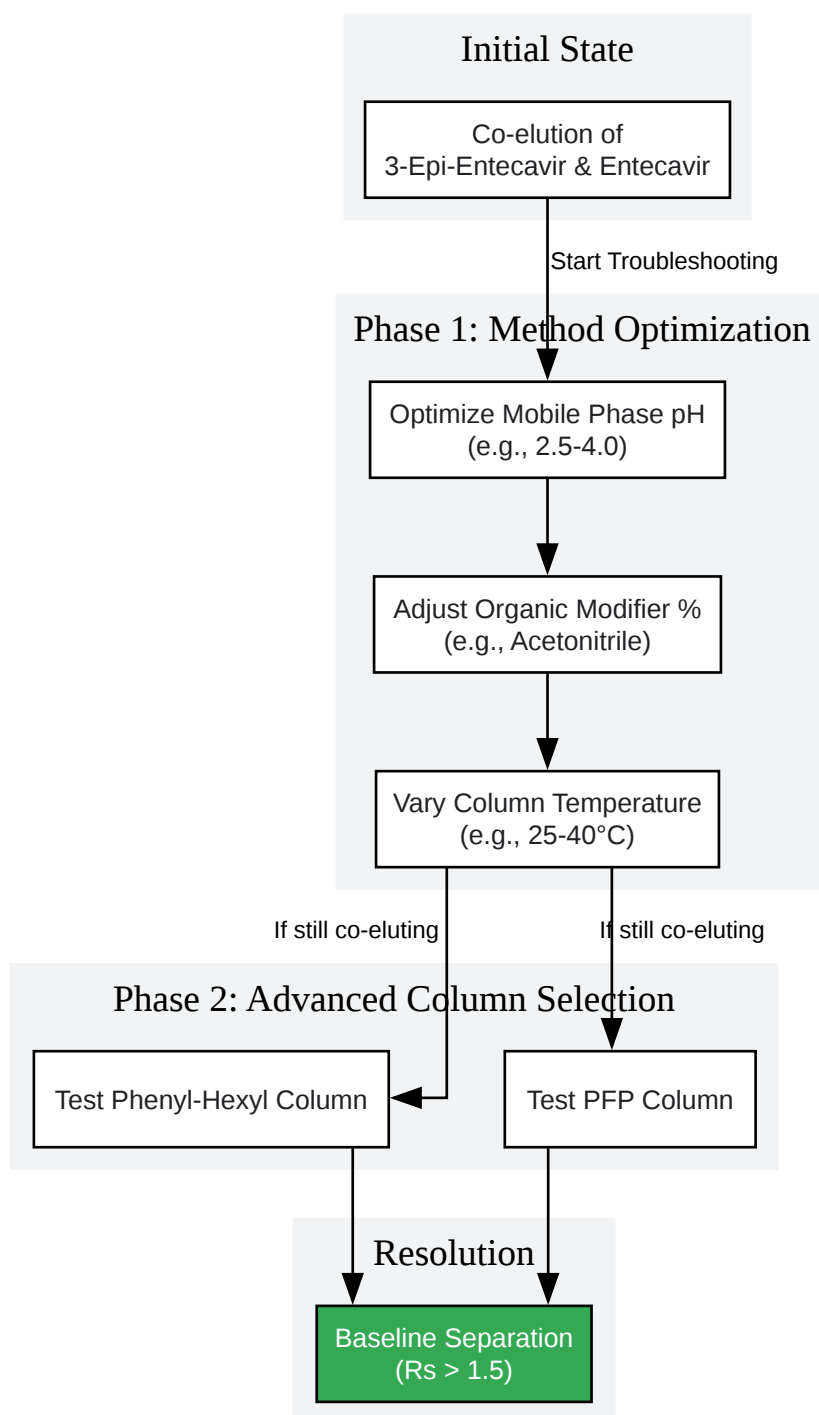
Initial State

Co-elution of
3-Epi-Entecavir & Entecavir

Start Troubleshooting

Phase 1: Method Optimization

Optimize Mobile Phase pH
(e.g., 2.5-4.0)

Adjust Organic Modifier %
(e.g., Acetonitrile)

Vary Column Temperature
(e.g., 25-40°C)

If still co-eluting

If still co-eluting

Phase 2: Advanced Column Selection

Test Phenyl-Hexyl Column

Test PFP Column

Resolution

Baseline Separation
(Rs > 1.5)